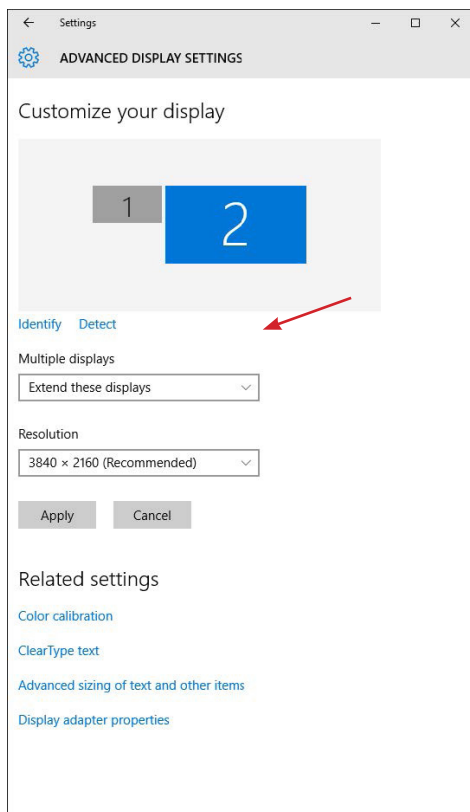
← Settings − □ ×

ADVANCED DISPLAY SETTINGS

Customize your display

1

2

Identify Detect

Multiple displays

Extend these displays

Resolution

3840 × 2160 (Recommended)

Apply Cancel

Related settings

Color calibration

ClearType text

Advanced sizing of text and other items

Display adapter properties